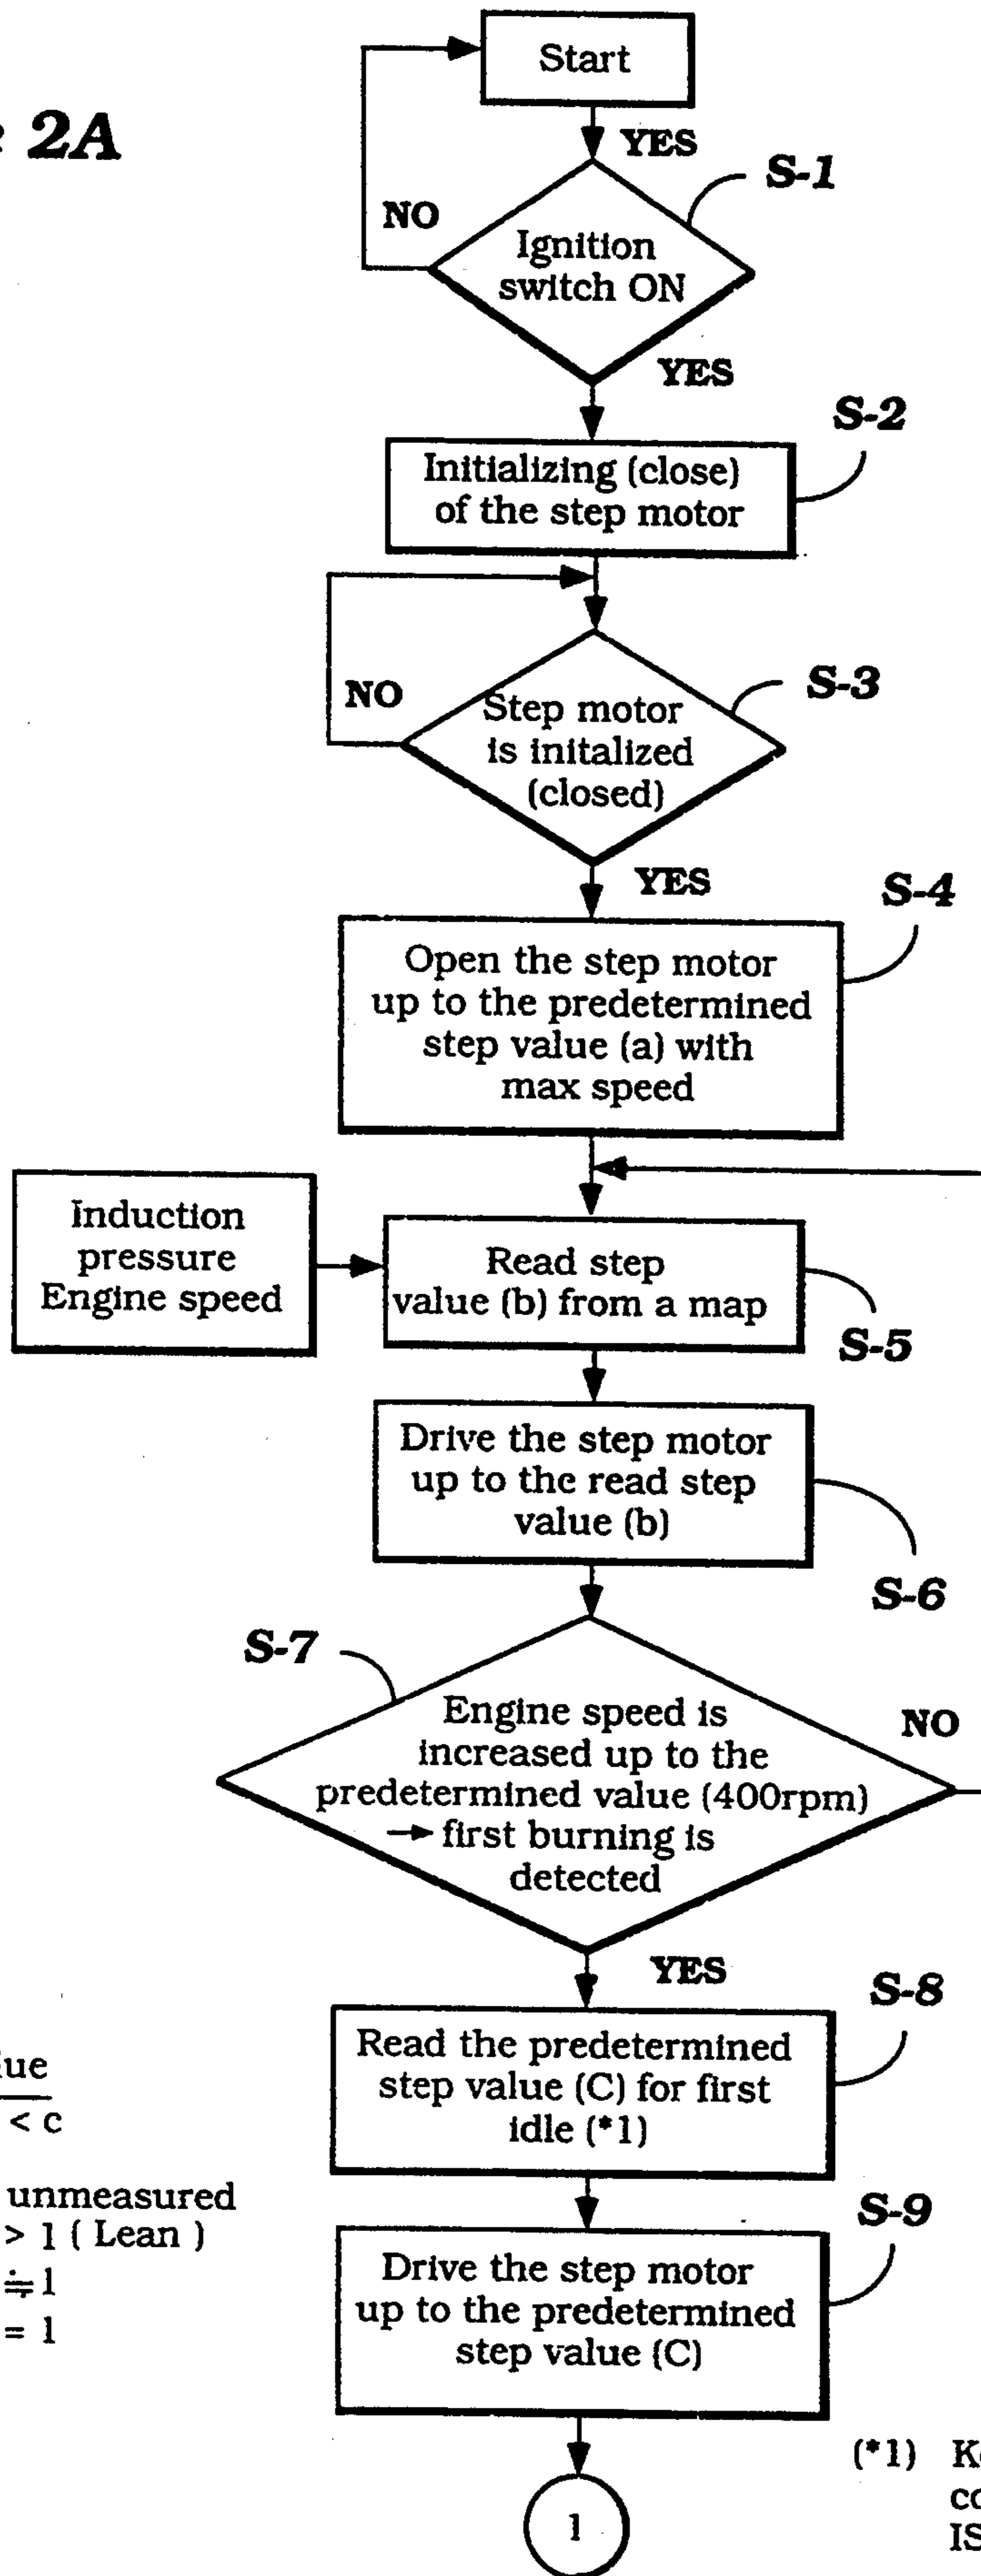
2A

Start

YES

S-1

NO

Ignition switch ON

YES

S-2

Initializing (close) of the step motor

NO

Step motor is initalized (closed)

S-3

YES

S-4

Open the step motor up to the predetermined step value (a) with max speed

Induction pressure Engine speed

Read step value (b) from a map

S-5

Drive the step motor up to the read step value (b)

S-6

S-7

Engine speed is increased up to the predetermined value (400rpm) → first burning is detected

NO

YES

S-8

Read the predetermined step value (C) for first idle (*1)

S-9

Drive the step motor up to the predetermined step value (C)

1

lue

< c

unmeasured

> 1 ( Lean )

≒ 1

= 1

(*1) K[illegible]

c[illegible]

IS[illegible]